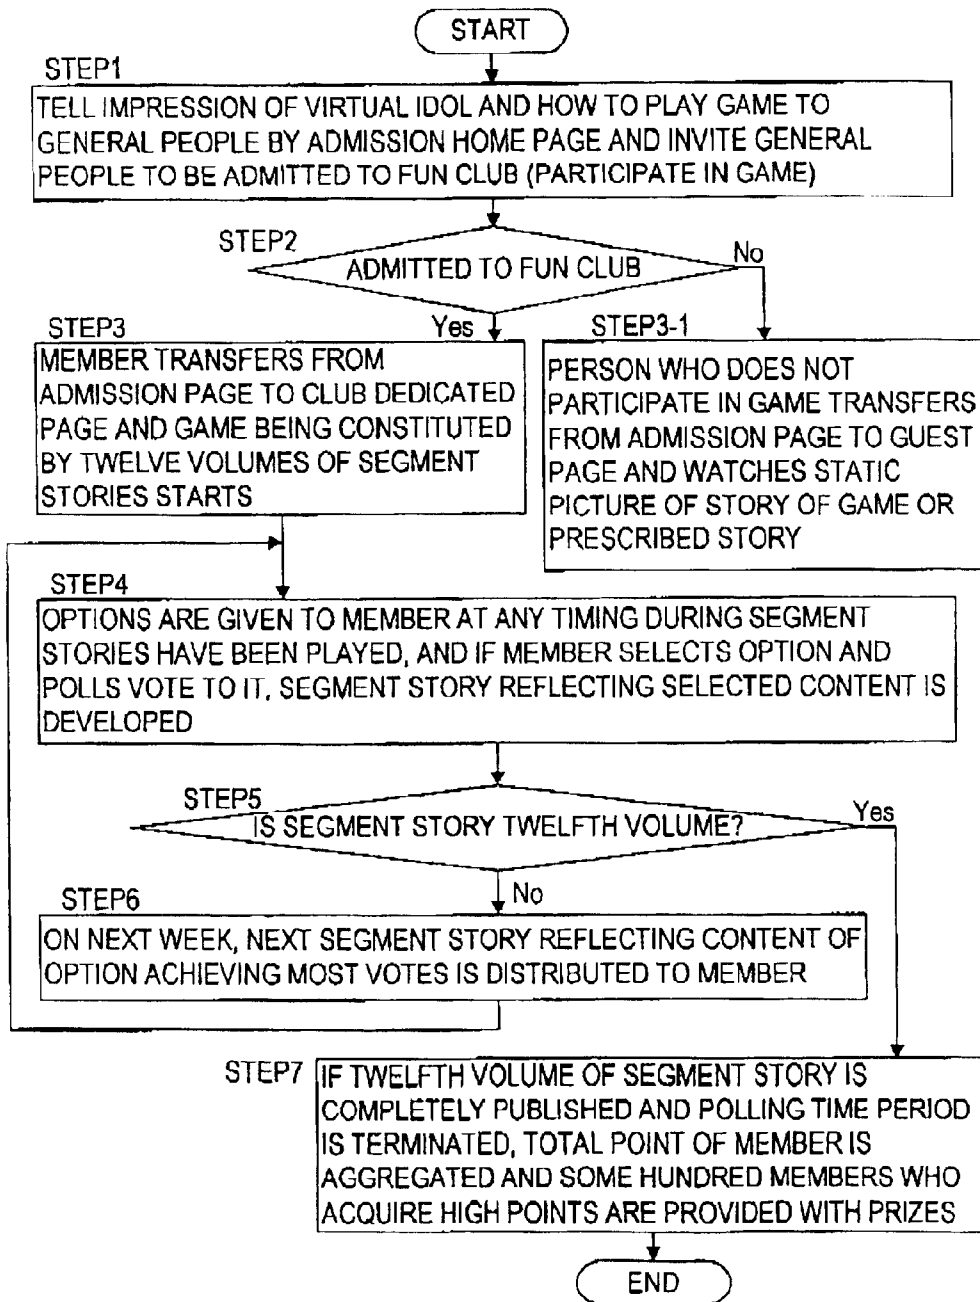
START

STEP1
TELL IMPRESSION OF VIRTUAL IDOL AND HOW TO PLAY GAME TO GENERAL PEOPLE BY ADMISSION HOME PAGE AND INVITE GENERAL PEOPLE TO BE ADMITTED TO FUN CLUB (PARTICIPATE IN GAME)

STEP2
ADMITTED TO FUN CLUB

No

Yes

STEP3
MEMBER TRANSFERS FROM ADMISSION PAGE TO CLUB DEDICATED PAGE AND GAME BEING CONSTITUTED BY TWELVE VOLUMES OF SEGMENT STORIES STARTS

STEP3-1
PERSON WHO DOES NOT PARTICIPATE IN GAME TRANSFERS FROM ADMISSION PAGE TO GUEST PAGE AND WATCHES STATIC PICTURE OF STORY OF GAME OR PRESCRIBED STORY

STEP4
OPTIONS ARE GIVEN TO MEMBER AT ANY TIMING DURING SEGMENT STORIES HAVE BEEN PLAYED, AND IF MEMBER SELECTS OPTION AND POLLS VOTE TO IT, SEGMENT STORY REFLECTING SELECTED CONTENT IS DEVELOPED

STEP5
IS SEGMENT STORY TWELFTH VOLUME?

Yes

No

STEP6
ON NEXT WEEK, NEXT SEGMENT STORY REFLECTING CONTENT OF OPTION ACHIEVING MOST VOTES IS DISTRIBUTED TO MEMBER

STEP7
IF TWELFTH VOLUME OF SEGMENT STORY IS COMPLETELY PUBLISHED AND POLLING TIME PERIOD IS TERMINATED, TOTAL POINT OF MEMBER IS AGGREGATED AND SOME HUNDRED MEMBERS WHO ACQUIRE HIGH POINTS ARE PROVIDED WITH PRIZES

END